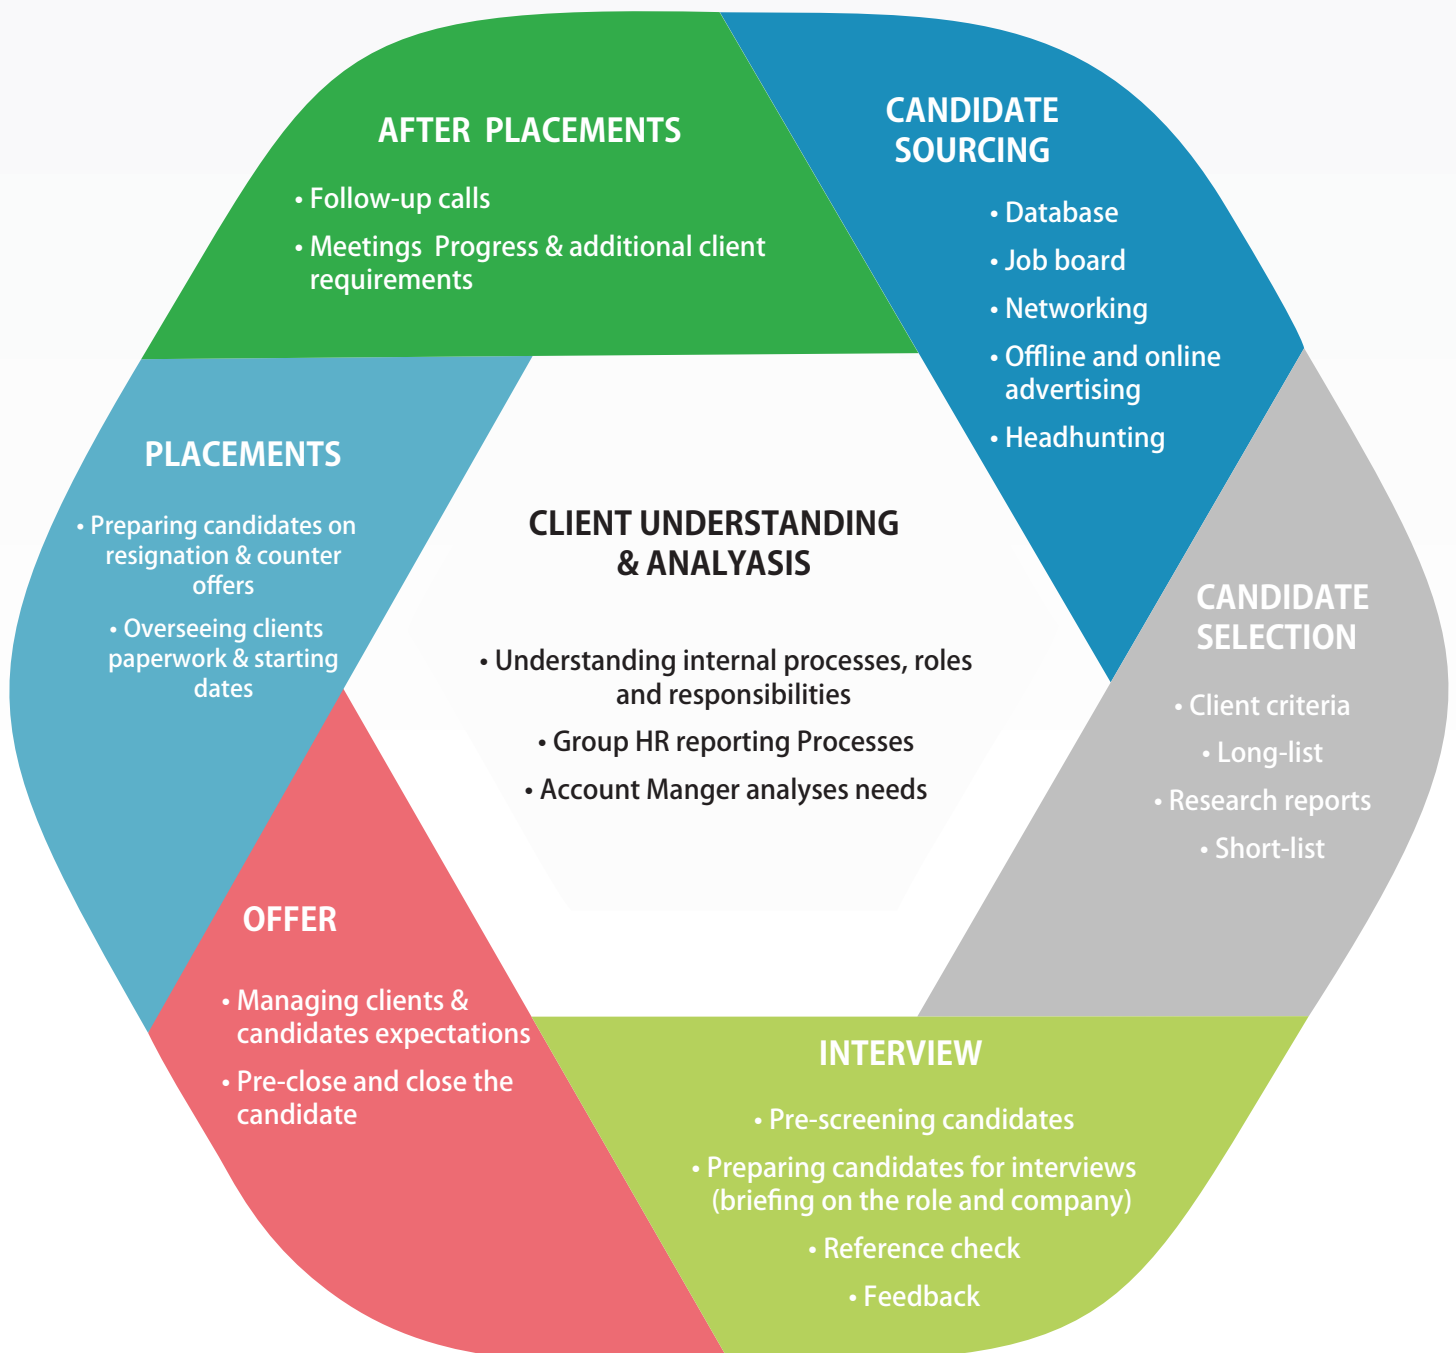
AFTER PLACEMENTS

• Follow-up calls
• Meetings Progress & additional client requirements

CANDIDATE SOURCING

• Database
• Job board
• Networking
• Offline and online advertising
• Headhunting

PLACEMENTS

• Preparing candidates on resignation & counter offers
• Overseeing clients paperwork & starting dates

CLIENT UNDERSTANDING & ANALAYSIS

• Understanding internal processes, roles and responsibilities
• Group HR reporting Processes
• Account Manger analyses needs

CANDIDATE SELECTION

• Client criteria
• Long-list
• Research reports
• Short-list

OFFER

• Managing clients & candidates expectations
• Pre-close and close the candidate

INTERVIEW

• Pre-screening candidates
• Preparing candidates for interviews (briefing on the role and company)
• Reference check
• Feedback